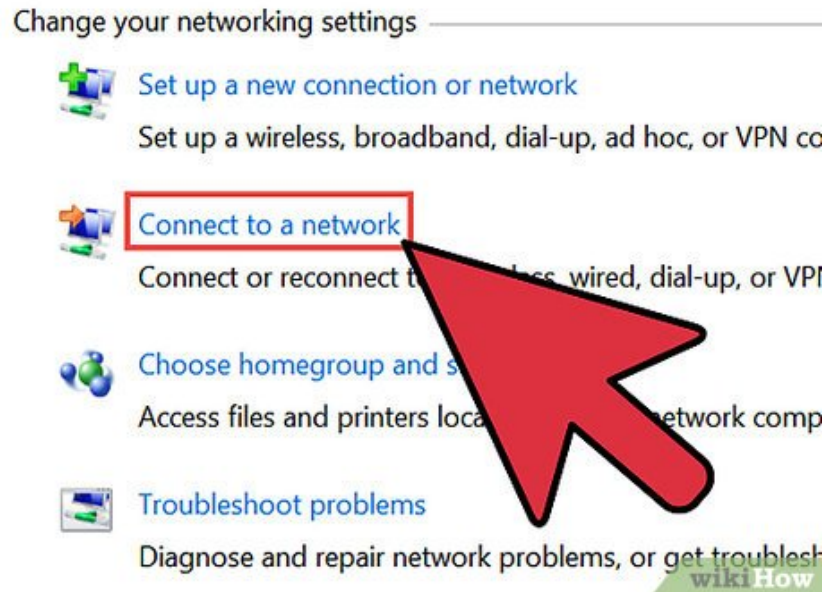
Change your networking settings

Set up a new connection or network

Set up a wireless, broadband, dial-up, ad hoc, or VPN co

Connect to a network

Connect or reconnect t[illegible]less, wired, dial-up, or VPN

Choose homegroup and s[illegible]

Access files and printers loca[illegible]etwork comp

Troubleshoot problems

Diagnose and repair network problems, or get troublesh

wikiHow